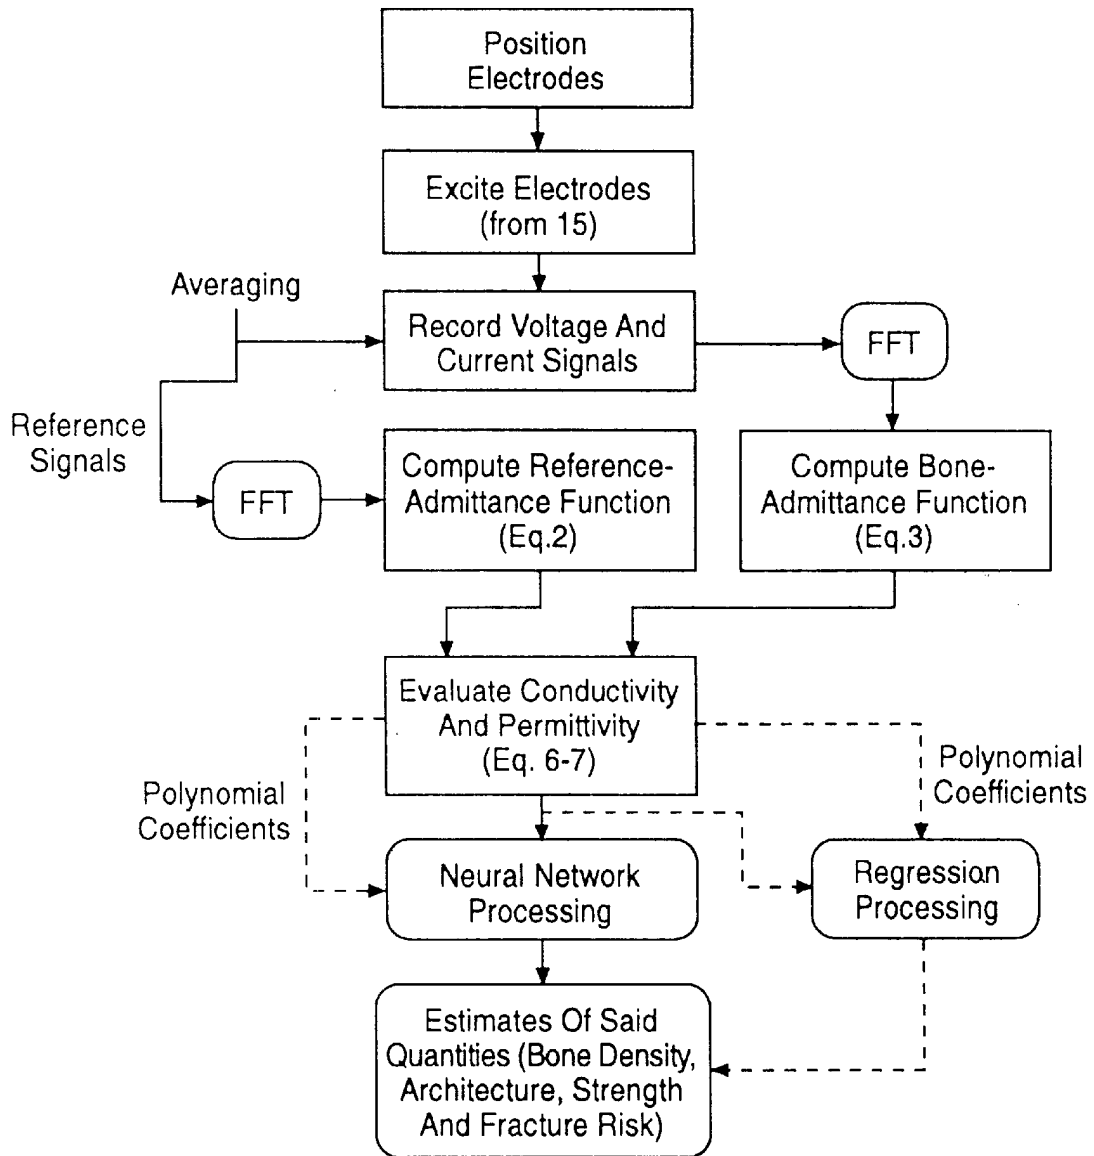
Position Electrodes

Excite Electrodes (from 15)

Averaging

Record Voltage And Current Signals

FFT

Reference Signals

FFT

Compute Reference-Admittance Function (Eq.2)

Compute Bone-Admittance Function (Eq.3)

Evaluate Conductivity And Permittivity (Eq. 6-7)

Polynomial Coefficients

Polynomial Coefficients

Neural Network Processing

Regression Processing

Estimates Of Said Quantities (Bone Density, Architecture, Strength And Fracture Risk)